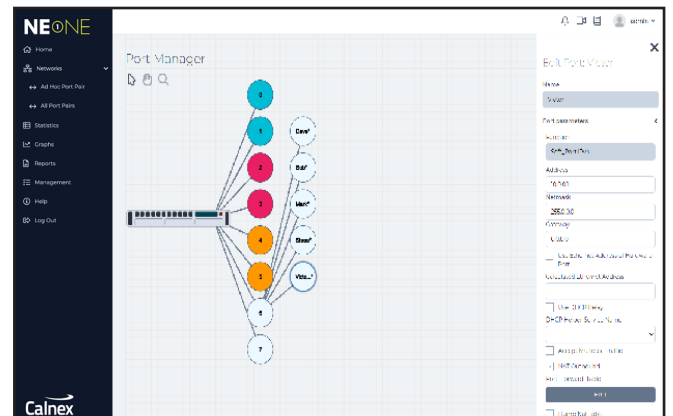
NEONE

Home
Networks
Ad Hoc Port Pair
All Port Pairs
Statistics
Graphs
Reports
Management
Help
Log Out

Calnex

admin

Port Manager

0
1
2
3
4
5
6
7

Dev*
Bdr*
Mar*
Stev*
Vide...*

Edit Port View
Name
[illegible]
Port parameters
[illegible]
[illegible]
Address
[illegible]
Netmask
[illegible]
Gateway
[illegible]
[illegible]
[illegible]
Use DHCP Relay
DHCP Server Address
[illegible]
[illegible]
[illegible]
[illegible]